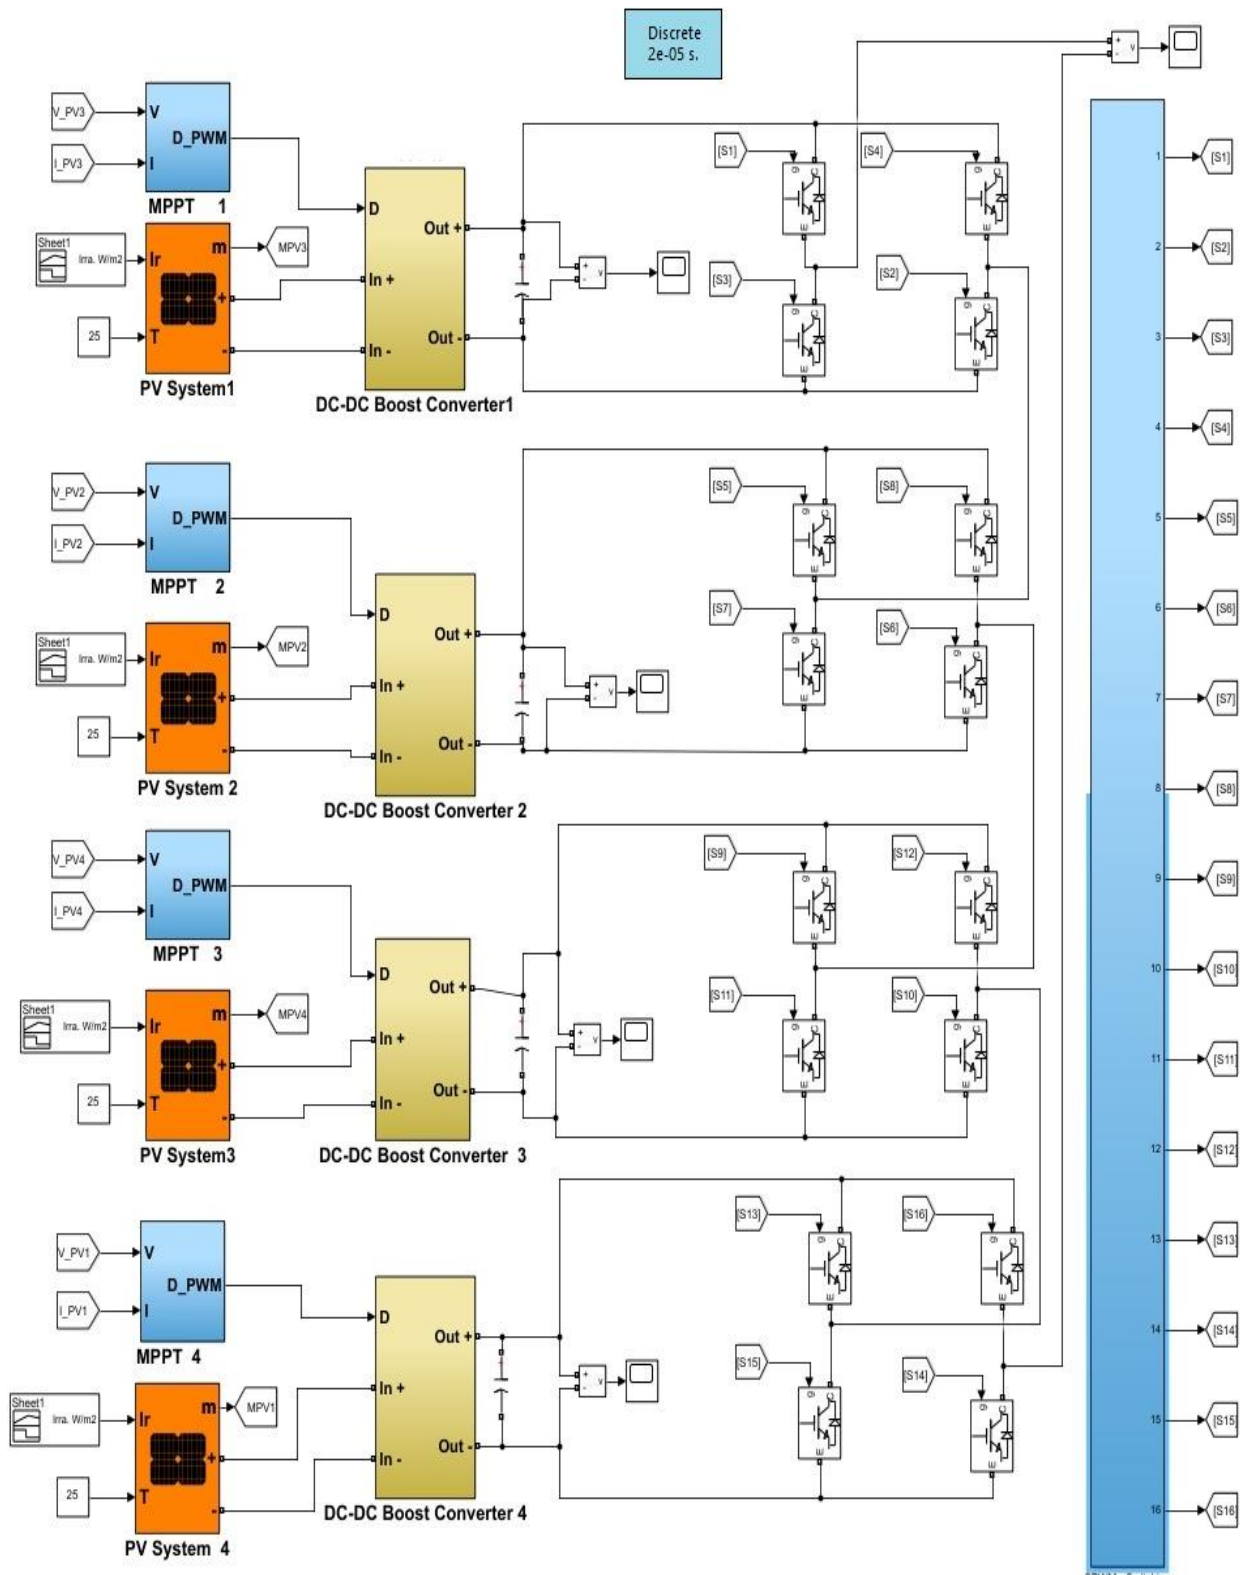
Discrete
2e-05 s.

V_PV3
I_PV3
V
I
D_PWM
MPPT 1
Sheet1
Irra. W/m2
Ir
m
MPV3
25
T
PV System1
D
In +
In -
Out +
Out -
DC-DC Boost Converter1
[S1]
[S4]
[S3]
[S2]

V_PV2
I_PV2
V
I
D_PWM
MPPT 2
Sheet1
Irra. W/m2
Ir
m
MPV2
25
T
PV System 2
D
In +
In -
Out +
Out -
DC-DC Boost Converter 2
[S5]
[S8]
[S7]
[S6]

V_PV4
I_PV4
V
I
D_PWM
MPPT 3
Sheet1
Irra. W/m2
Ir
m
MPV4
25
T
PV System3
D
In +
In -
Out +
Out -
DC-DC Boost Converter 3
[S9]
[S12]
[S11]
[S10]

V_PV1
I_PV1
V
I
D_PWM
MPPT 4
Sheet1
Irra. W/m2
Ir
m
MPV1
25
T
PV System 4
D
In +
In -
Out +
Out -
DC-DC Boost Converter 4
[S13]
[S16]
[S15]
[S14]

1 [S1]
2 [S2]
3 [S3]
4 [S4]
5 [S5]
6 [S6]
7 [S7]
8 [S8]
9 [S9]
10 [S10]
11 [S11]
12 [S12]
13 [S13]
14 [S14]
15 [S15]
16 [S16]